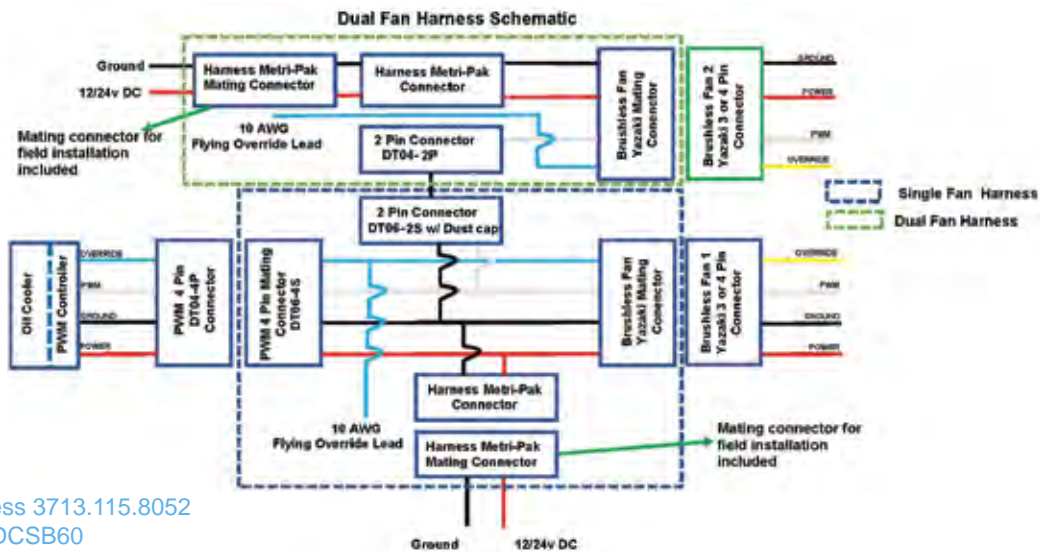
Dual Fan Harness Schematic

Ground

12/24v DC

Harness Metri-Pak Mating Connector

Harness Metri-Pak Connector

Mating connector for field installation included

10 AWG Flying Override Lead

2 Pin Connector DT04-2P

Brushless Fan Yazaki Mating Connector

Brushless Fan 2 Yazaki 3 or 4 Pin Connector

GROUND

POWER

PWM

OVERRIDE

Single Fan Harness

Dual Fan Harness

2 Pin Connector DT06-2S w/ Dust cap

Oil Cooler

PWM Controller

OVERRIDE

PWM

GROUND

POWER

PWM 4 Pin DT04-4P Connector

PWM 4 Pin Mating Connector DT06-4S

Brushless Fan Yazaki Mating Connector

Brushless Fan 1 Yazaki 3 or 4 Pin Connector

OVERRIDE

PWM

GROUND

POWER

Harness Metri-Pak Connector

10 AWG Flying Override Lead

Harness Metri-Pak Mating Connector

Mating connector for field installation included

ss 3713.115.8052

DCSB60

Ground

12/24v DC